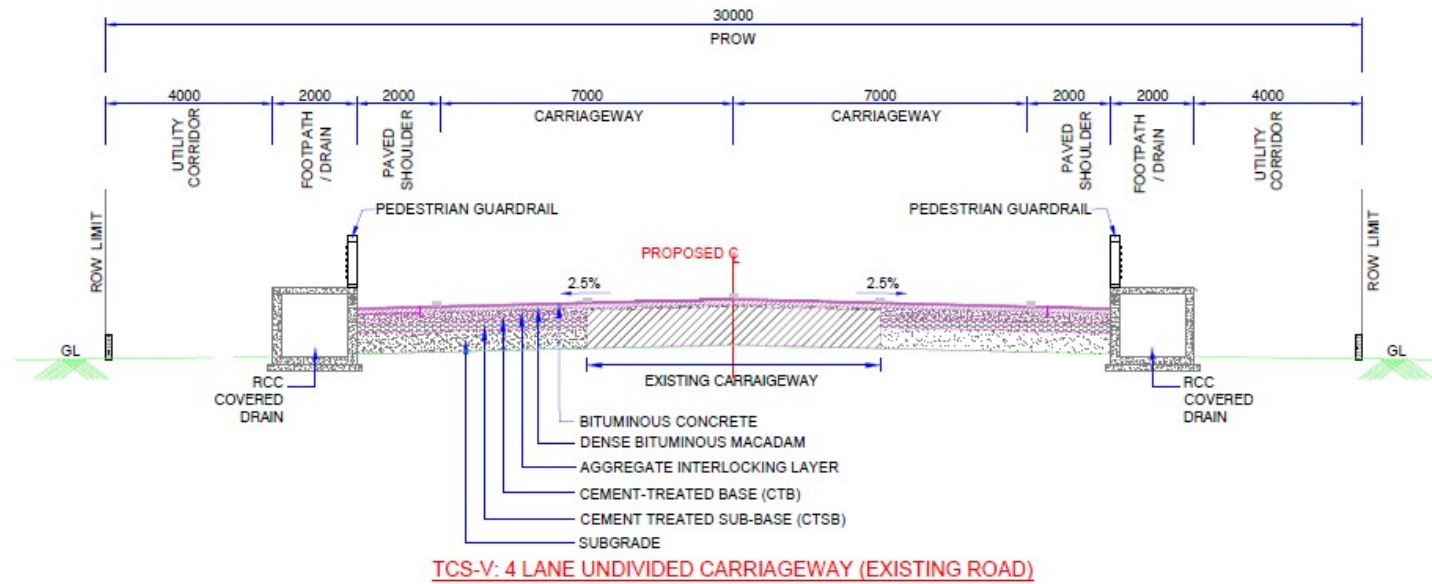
30000
PROW

4000 2000 2000 7000 7000 2000 2000 4000

UTILITY CORRIDOR
FOOTPATH / DRAIN
PAVED SHOULDER
CARRIAGEWAY
CARRIAGEWAY
PAVED SHOULDER
FOOTPATH / DRAIN
UTILITY CORRIDOR

PEDESTRIAN GUARDRAIL
PEDESTRIAN GUARDRAIL

ROW LIMIT
ROW LIMIT

PROPOSED C
2.5%
2.5%

GL
GL

RCC COVERED DRAIN
RCC COVERED DRAIN

EXISTING CARRIAGEWAY

BITUMINOUS CONCRETE
DENSE BITUMINOUS MACADAM
AGGREGATE INTERLOCKING LAYER
CEMENT-TREATED BASE (CTB)
CEMENT TREATED SUB-BASE (CTSB)
SUBGRADE

TCS-V: 4 LANE UNDIVIDED CARRIAGEWAY (EXISTING ROAD)